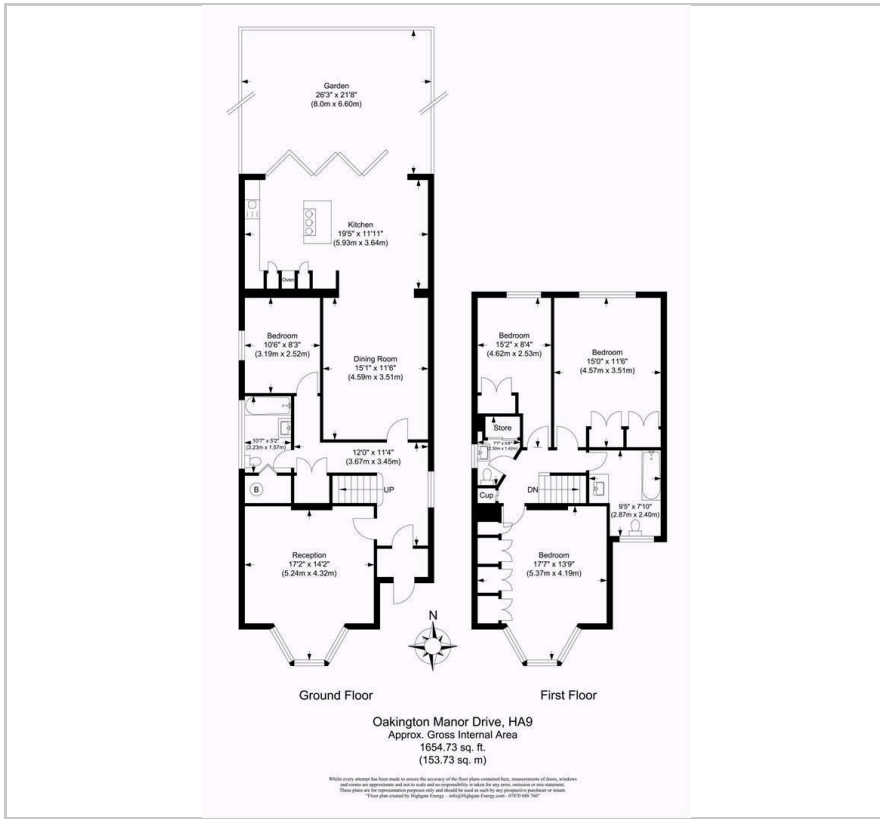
Garden
26'3" x 21'8"
(8.0m x 6.60m)

Kitchen
19'5" x 11'11"
(5.93m x 3.64m)

Oven

Bedroom
10'6" x 8'3"
(3.19m x 2.52m)

Dining Room
15'1" x 11'6"
(4.59m x 3.51m)

10'7" x 5'2"
(3.23m x 1.57m)

12'0" x 11'4"
(3.67m x 3.45m)

B

UP

Reception
17'2" x 14'2"
(5.24m x 4.32m)

N

Bedroom
15'2" x 8'4"
(4.62m x 2.53m)

Bedroom
15'0" x 11'6"
(4.57m x 3.51m)

Store

7'7" x 4'8"
(2.30m x 1.42m)

Cup

DN

9'5" x 7'10"
(2.87m x 2.40m)

Bedroom
17'7" x 13'9"
(5.37m x 4.19m)

Ground Floor

First Floor

Oakington Manor Drive, HA9
Approx. Gross Internal Area
1654.73 sq. ft.
(153.73 sq. m)

Whilst every attempt has been made to ensure the accuracy of the floor plans contained here, measurements of doors, windows and rooms are approximate and not to scale and no responsibility is taken for any error, omission or mis-statement. These plans are for representation purposes only and should be used as such by any prospective purchaser or tenant. "Floor plan created by Highgate Energy - info@highgate-energy.com - 07870 684 760"